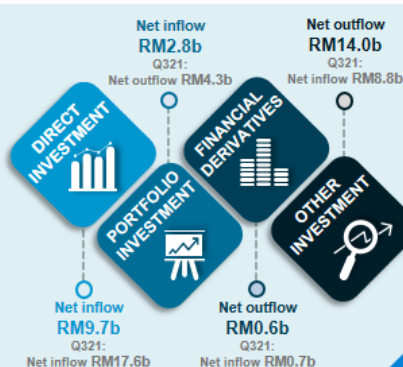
Net inflow
RM2.8b
Q321:
Net outflow RM4.3b

Net outflow
RM14.0b
Q321:
Net inflow RM8.8b

DIRECT INVESTMENT

PORTFOLIO INVESTMENT

FINANCIAL DERIVATIVES

OTHER INVESTMENT

Net inflow
RM9.7b
Q321:
Net inflow RM17.6b

Net outflow
RM0.6b
Q321:
Net inflow RM0.7b